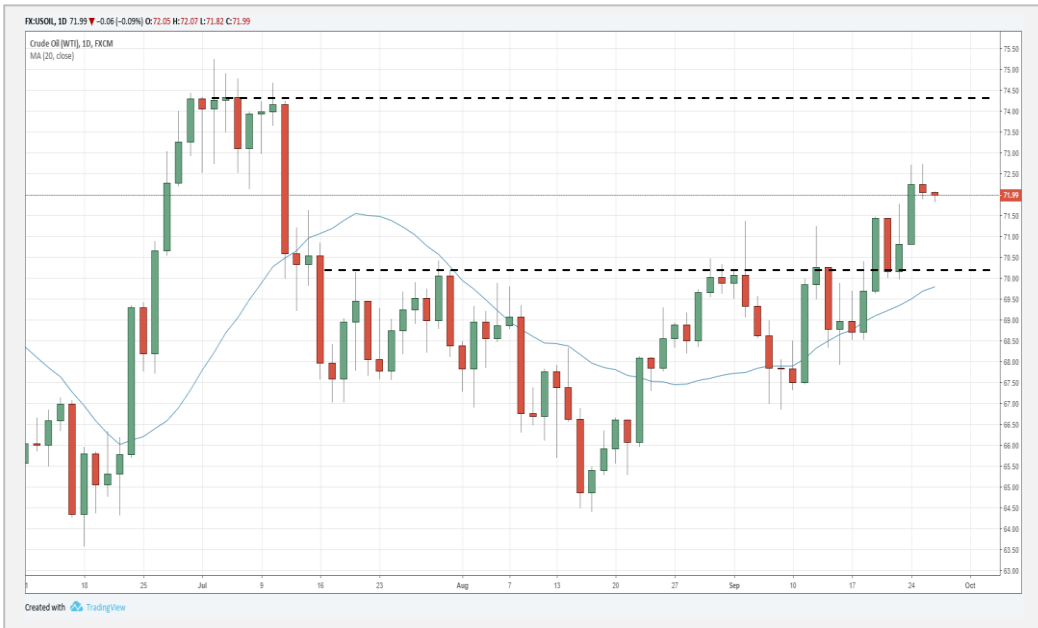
FX:USOIL, 1D 71.99 ▼ −0.06 (−0.09%) O:72.05 H:72.07 L:71.82 C:71.99

Crude Oil (WTI), 1D, FXCM
MA (20, close)

75.50
75.00
74.50
74.00
73.50
73.00
72.50
71.99
71.50
71.00
70.50
70.00
69.50
69.00
68.50
68.00
67.50
67.00
66.50
66.00
65.50
65.00
64.50
64.00
63.50
63.00

1
18
25
Jul
9
16
23
Aug
7
13
20
27
Sep
10
17
24
Oct

Created with TradingView